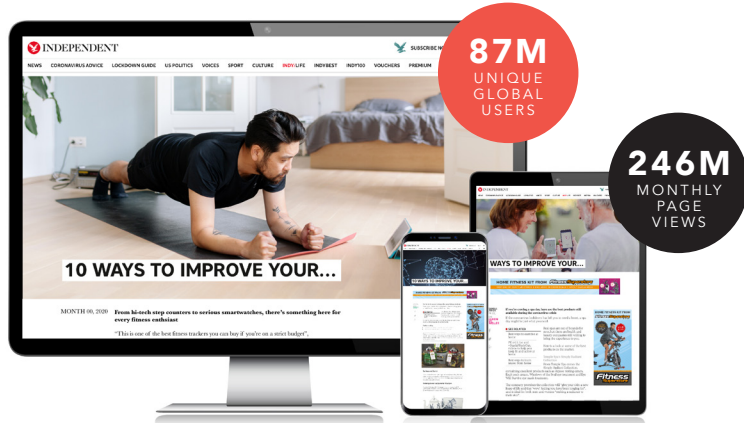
INDEPENDENT

SUBSCRIBE N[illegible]

NEWS CORONAVIRUS ADVICE LOCKDOWN GUIDE US POLITICS VOICES SPORT CULTURE INDY/LIFE INDYBEST INDY100 VOUCHERS PREMIUM

87M UNIQUE GLOBAL USERS

246M MONTHLY PAGE VIEWS

10 WAYS TO IMPROVE YOUR...

MONTH 00, 2020

From hi-tech step counters to serious smartwatches, there's something here for every fitness enthusiast

"This is one of the best fitness trackers you can buy if you're on a strict budget",

WAYS TO IMPROVE YOUR...

10 WAYS TO IMPROVE YOUR...

HOME FITNESS KIT FROM

Fitness